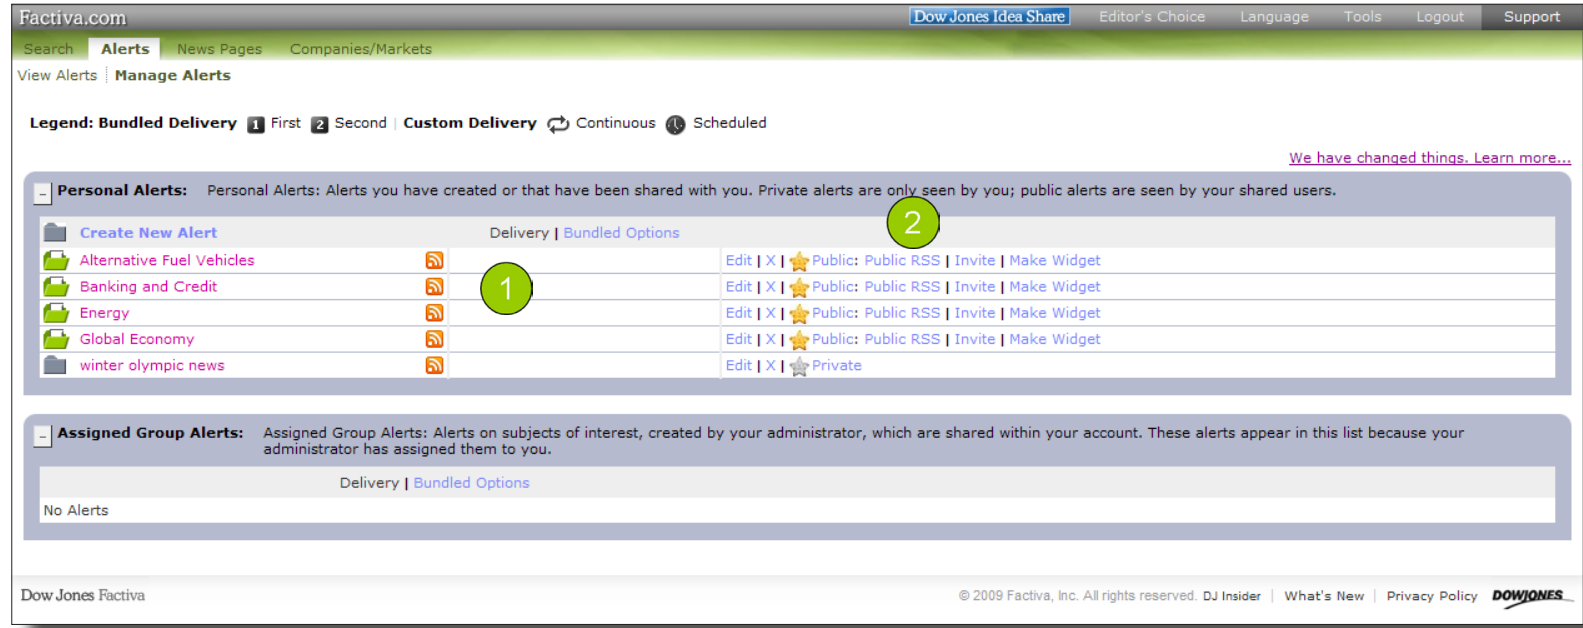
Factiva.com

Dow Jones Idea Share | Editor's Choice | Language | Tools | Logout | Support

Search | Alerts | News Pages | Companies/Markets

View Alerts | Manage Alerts

Legend: Bundled Delivery 1 First 2 Second | Custom Delivery Continuous Scheduled

We have changed things. Learn more...

Personal Alerts: Personal Alerts: Alerts you have created or that have been shared with you. Private alerts are only seen by you; public alerts are seen by your shared users.

2

| Create New Alert | Delivery \| Bundled Options | |
|---|---|---|
| Alternative Fuel Vehicles | | Edit \| X \| Public: Public RSS \| Invite \| Make Widget |
| Banking and Credit | 1 | Edit \| X \| Public: Public RSS \| Invite \| Make Widget |
| Energy | | Edit \| X \| Public: Public RSS \| Invite \| Make Widget |
| Global Economy | | Edit \| X \| Public: Public RSS \| Invite \| Make Widget |
| winter olympic news | | Edit \| X \| Private |

Assigned Group Alerts: Assigned Group Alerts: Alerts on subjects of interest, created by your administrator, which are shared within your account. These alerts appear in this list because your administrator has assigned them to you.

Delivery | Bundled Options

No Alerts

Dow Jones Factiva

© 2009 Factiva, Inc. All rights reserved. DJ Insider | What's New | Privacy Policy DOWJONES